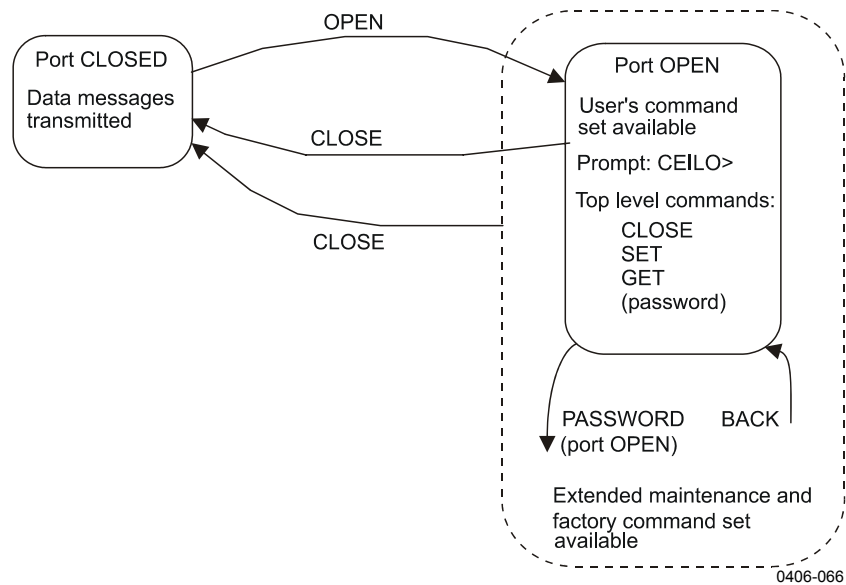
OPEN

Port CLOSED

Data messages transmitted

CLOSE

CLOSE

Port OPEN

User's command set available

Prompt: CEILO>

Top level commands:
CLOSE
SET
GET
(password)

PASSWORD (port OPEN)

BACK

Extended maintenance and factory command set available

0406-066